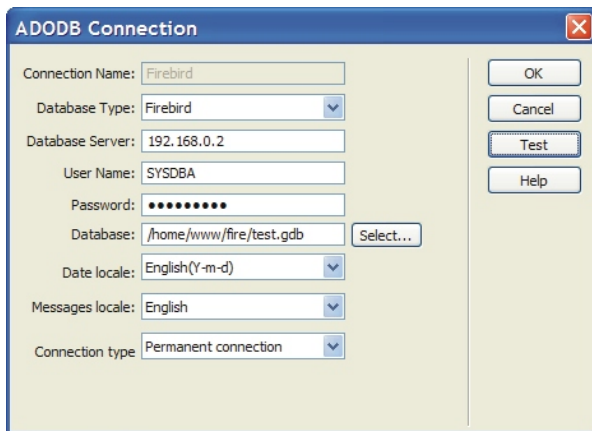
ADODB Connection

Connection Name: Firebird

Database Type: Firebird

Database Server: 192.168.0.2

User Name: SYSDBA

Password: •••••••••

Database: /home/www/fire/test.gdb Select...

Date locale: English(Y-m-d)

Messages locale: English

Connection type Permanent connection

OK

Cancel

Test

Help